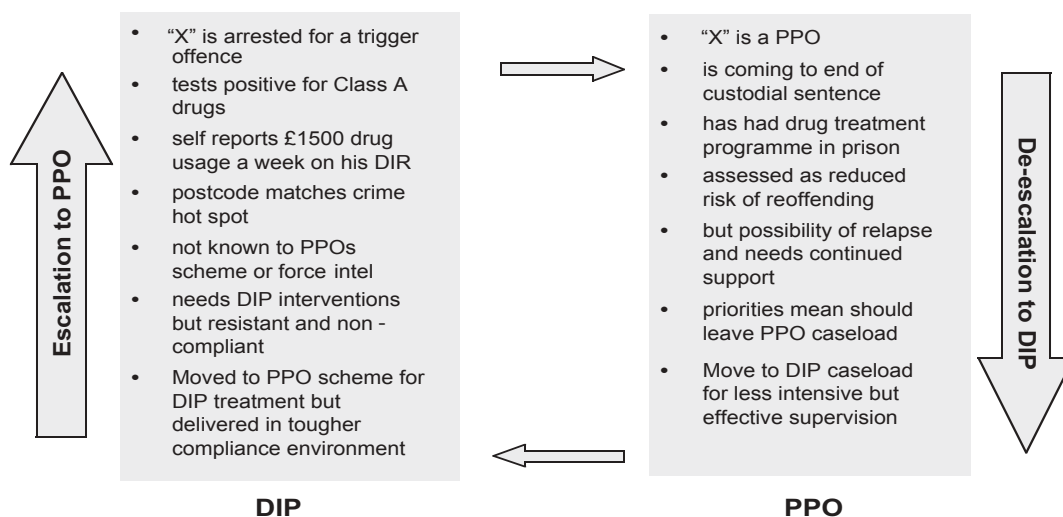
Escalation to PPO

- "X" is arrested for a trigger offence
- tests positive for Class A drugs
- self reports £1500 drug usage a week on his DIR
- postcode matches crime hot spot
- not known to PPOs scheme or force intel
- needs DIP interventions but resistant and non - compliant
- Moved to PPO scheme for DIP treatment but delivered in tougher compliance environment

DIP

- "X" is a PPO
- is coming to end of custodial sentence
- has had drug treatment programme in prison
- assessed as reduced risk of reoffending
- but possibility of relapse and needs continued support
- priorities mean should leave PPO caseload
- Move to DIP caseload for less intensive but effective supervision

PPO

De-escalation to DIP